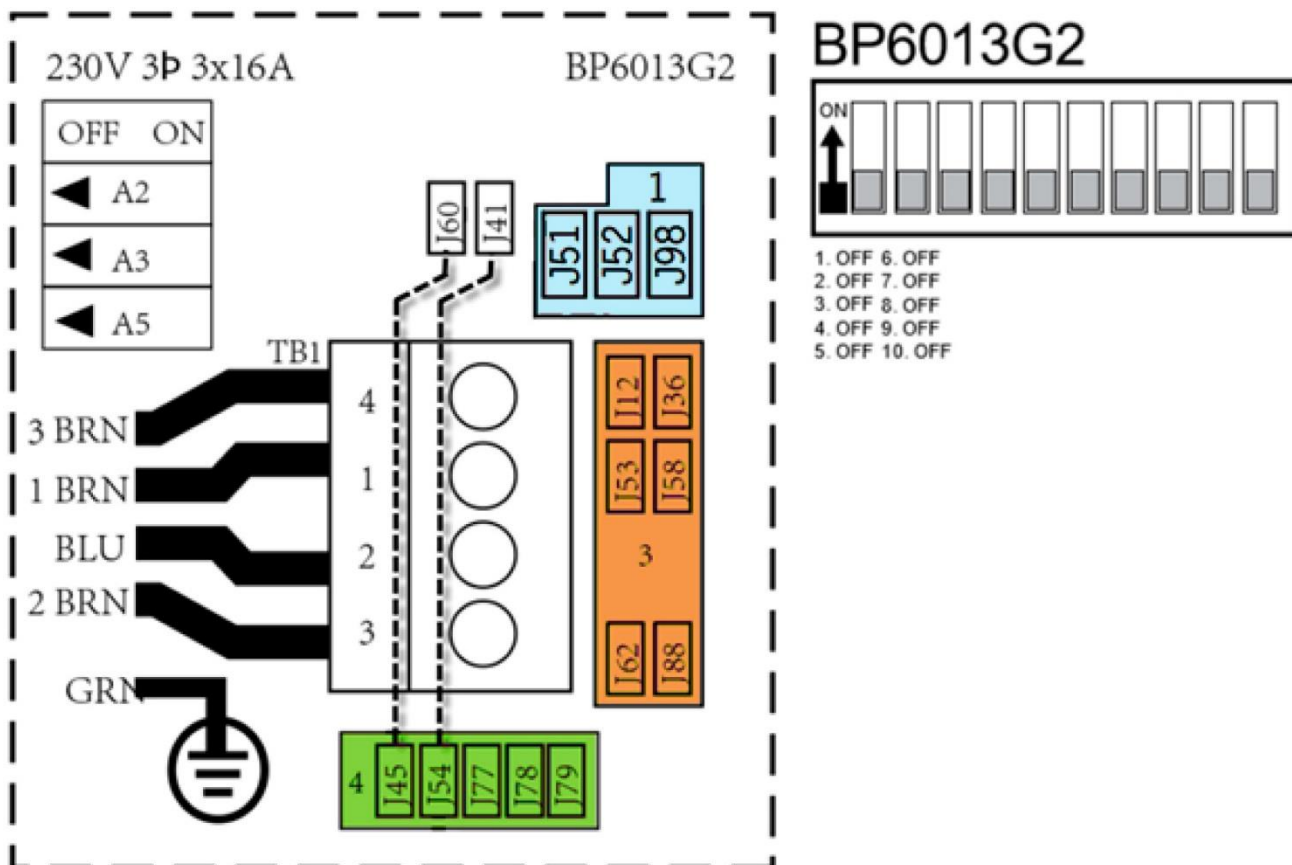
230V 3Þ 3x16A

BP6013G2

| OFF ON |
|---|
| A2 |
| A3 |
| A5 |

J60 J41

1
J51 J52 J98

TB1
4
1
2
3

3 BRN
1 BRN
BLU
2 BRN
GRN

J12 J36
J53 J58
3
J62 J88

4 J45 J54 J77 J78 J79

BP6013G2

ON

1. OFF 6. OFF
2. OFF 7. OFF
3. OFF 8. OFF
4. OFF 9. OFF
5. OFF 10. OFF